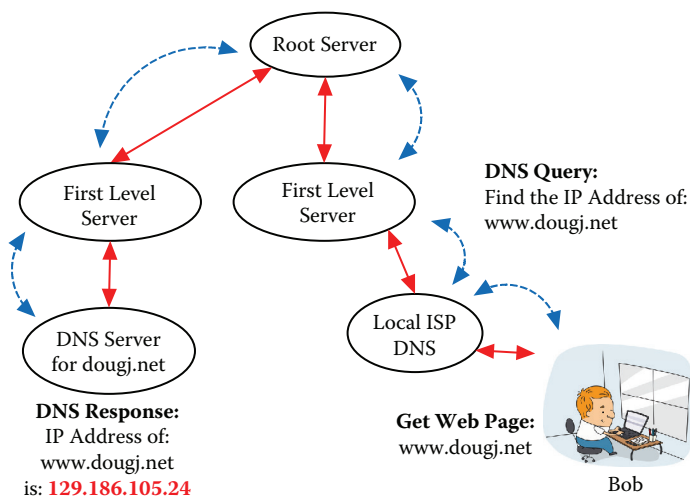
Root Server

First Level Server

First Level Server

DNS Query:
Find the IP Address of:
www.dougj.net

DNS Server for dougj.net

Local ISP DNS

DNS Response:
IP Address of:
www.dougj.net
is: 129.186.105.24

Get Web Page:
www.dougj.net

Bob